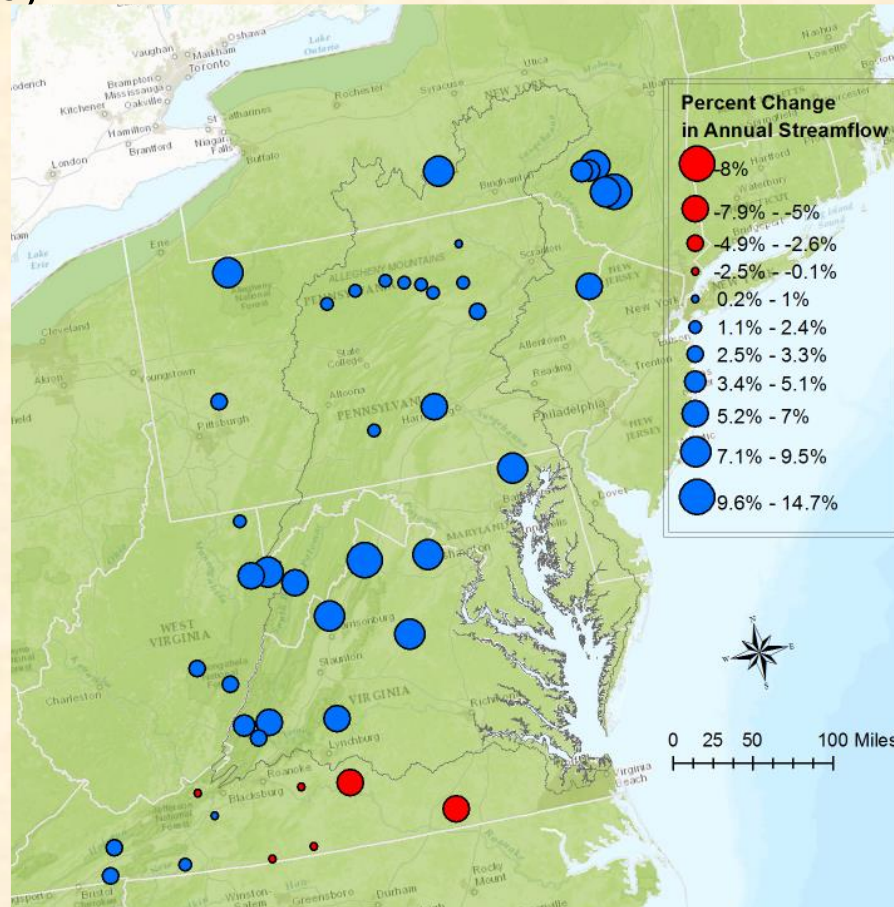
Percent Change in Annual Streamflow

-8%

-7.9% - -5%

-4.9% - -2.6%

-2.5% - -0.1%

0.2% - 1%

1.1% - 2.4%

2.5% - 3.3%

3.4% - 5.1%

5.2% - 7%

7.1% - 9.5%

9.6% - 14.7%

0 25 50 100 Miles

Vaughan Markham Oshawa Toronto Lake Ontario Brampton Mississauga Oakville Kitchener Hamilton St Catharines Niagara Falls Brantford London Buffalo Rochester Syracuse Utica NEW YORK Albany Binghamton Scranton Erie Lake Erie ALLEGHENY MOUNTAINS PENNSYLVANIA State College Altoona Allentown Reading Harrisburg Philadelphia Trenton New York NEW JERSEY Hartford Waterbury Bridgeport Cleveland Akron Youngstown Pittsburgh MARYLAND Baltimore Dover WEST VIRGINIA Charleston Harrisonburg Staunton VIRGINIA Lynchburg Richmond Roanoke Blacksburg Virginia Beach Bristol Winston-Salem Greensboro Durham Rocky Mount Nashua Lowell Boston